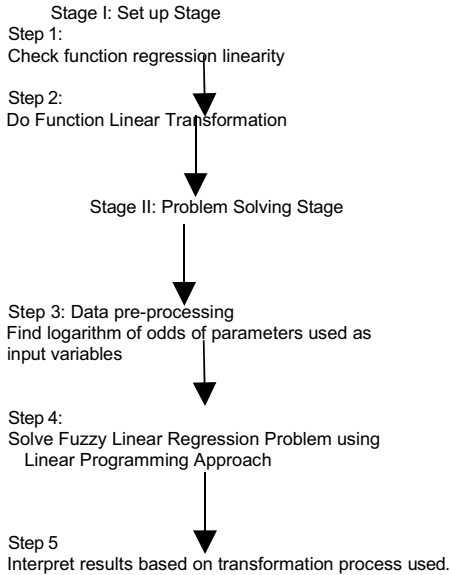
Stage I: Set up Stage

Step 1:
Check function regression linearity

Step 2:
Do Function Linear Transformation

Stage II: Problem Solving Stage

Step 3: Data pre-processing
Find logarithm of odds of parameters used as input variables

Step 4:
Solve Fuzzy Linear Regression Problem using Linear Programming Approach

Step 5
Interpret results based on transformation process used.